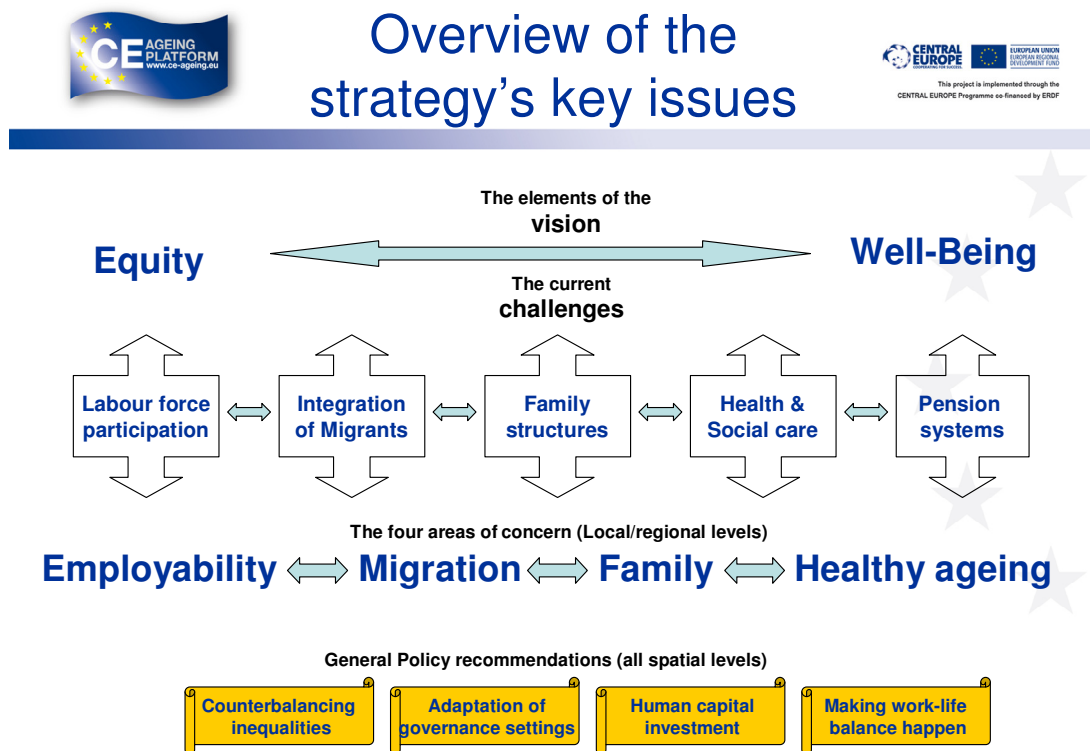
CE AGEING PLATFORM www.ce-ageing.eu

Overview of the strategy's key issues

CENTRAL EUROPE COOPERATING FOR SUCCESS. EUROPEAN UNION EUROPEAN REGIONAL DEVELOPMENT FUND

This project is implemented through the CENTRAL EUROPE Programme co-financed by ERDF

The elements of the vision

Equity

Well-Being

The current challenges

Labour force participation

Integration of Migrants

Family structures

Health & Social care

Pension systems

The four areas of concern (Local/regional levels)

Employability Migration Family Healthy ageing

General Policy recommendations (all spatial levels)

Counterbalancing inequalities

Adaptation of governance settings

Human capital investment

Making work-life balance happen